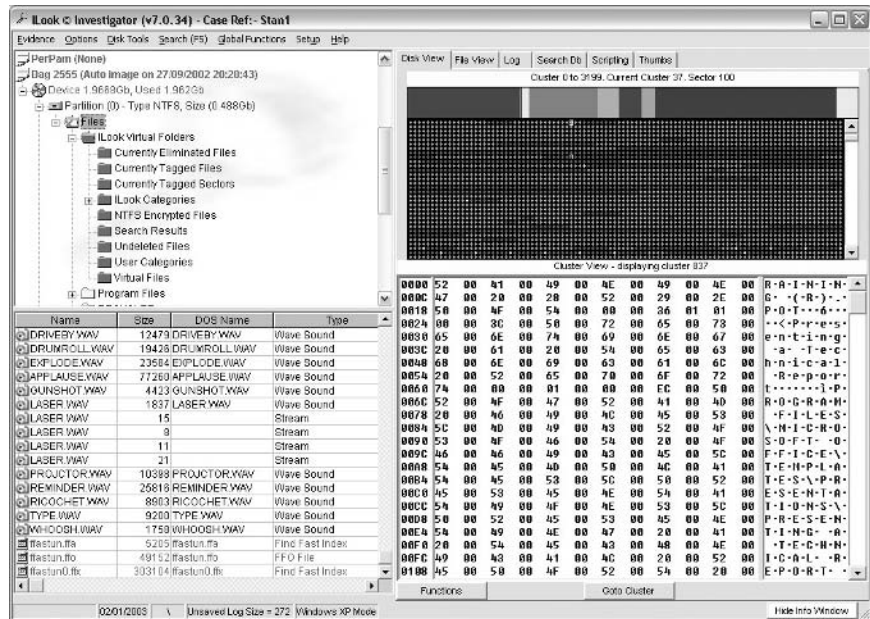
ILook © Investigator (v7.0.34) - Case Ref:- Stan1

Evidence Options Disk Tools Search (F5) Global Functions Setup Help

PerPam (None)
Bag 2555 (Auto Image on 27/09/2002 20:20:43)
Device 1.9688Gb, Used 1.962Gb
Partition (0) - Type NTFS, Size (0.488Gb)
Files
ILook Virtual Folders
Currently Eliminated Files
Currently Tagged Files
Currently Tagged Sectors
ILook Categories
NTFS Encrypted Files
Search Results
Undeleted Files
User Categories
Virtual Files
Program Files

| Name | Size | DOS Name | Type |
|---|---|---|---|
| DRIVEBY.WAV | 12473 | DRIVEBY.WAV | Wave Sound |
| DRUMROLL.WAV | 19426 | DRUMROLL.WAV | Wave Sound |
| EXPLODE.WAV | 23584 | EXPLODE.WAV | Wave Sound |
| APPLAUSE.WAV | 77260 | APPLAUSE.WAV | Wave Sound |
| GUNSHOT.WAV | 4423 | GUNSHOT.WAV | Wave Sound |
| LASER.WAV | 1837 | LASER.WAV | Wave Sound |
| LASER.WAV | 15 | | Stream |
| LASER.WAV | 9 | | Stream |
| LASER.WAV | 11 | | Stream |
| LASER.WAV | 21 | | Stream |
| PROJCTOR.WAV | 10398 | PROJCTOR.WAV | Wave Sound |
| REMINDER.WAV | 25816 | REMINDER.WAV | Wave Sound |
| RICOCHET.WAV | 8903 | RICOCHET.WAV | Wave Sound |
| TYPE.WAV | 9200 | TYPE.WAV | Wave Sound |
| WHOOSH.WAV | 1759 | WHOOSH.WAV | Wave Sound |
| ffastun.ffa | 5205 | ffastun.ffa | Find Fast Index |
| ffastun.ffo | 49152 | ffastun.ffo | FFO File |
| ffastun0.ffx | 303104 | ffastun0.ffx | Find Fast Index |

Disk View | File View | Log | Search Db | Scripting | Thumbs

Cluster 0 to 3199. Current Cluster 37, Sector 100

Cluster View - displaying cluster 837

0000 52 00 41 00 49 00 4E 00 49 00 4E 00 R-A-I-N-I-N-
000C 47 00 20 00 28 00 52 00 29 00 2E 00 G- -(-R-)-.-
0018 50 00 4F 00 54 00 00 00 36 01 01 00 P-O-T-··-6···
0024 00 00 3C 00 50 00 72 00 65 00 73 00 ··<-P-r-e-s-
0030 65 00 6E 00 74 00 69 00 6E 00 67 00 e-n-t-i-n-g-
003C 20 00 61 00 20 00 54 00 65 00 63 00 -a- -T-e-c-
0048 68 00 6E 00 69 00 63 00 61 00 6C 00 h-n-i-c-a-l-
0054 20 00 52 00 65 00 70 00 6F 00 72 00 -R-e-p-o-r-
0060 74 00 00 00 01 00 00 00 FC 00 50 00 t·······-P-
006C 52 00 4F 00 47 00 52 00 41 00 4D 00 R-O-G-R-A-M-
0078 20 00 46 00 49 00 4C 00 45 00 53 00 -F-I-L-E-S-
0084 5C 00 4D 00 49 00 43 00 52 00 4F 00 \-M-I-C-R-O-
0090 53 00 4F 00 46 00 54 00 20 00 4F 00 S-O-F-T- -O-
009C 46 00 46 00 49 00 43 00 45 00 5C 00 F-F-I-C-E-\-
00A8 54 00 45 00 4D 00 50 00 4C 00 41 00 T-E-M-P-L-A-
00B4 54 00 45 00 53 00 5C 00 50 00 52 00 T-E-S-\-P-R-
00C0 45 00 53 00 45 00 4E 00 54 00 41 00 E-S-E-N-T-A-
00CC 54 00 49 00 4F 00 4E 00 53 00 5C 00 T-I-O-N-S-\-
00D8 50 00 52 00 45 00 53 00 45 00 4E 00 P-R-E-S-E-N-
00E4 54 00 49 00 4E 00 47 00 20 00 41 00 T-I-N-G- -A-
00F0 20 00 54 00 45 00 43 00 48 00 4E 00 -T-E-C-H-N-
00FC 49 00 43 00 41 00 4C 00 20 00 52 00 I-C-A-L- -R-
0108 45 00 50 00 4F 00 52 00 54 00 20 00 E-P-O-R-T-

Functions
Goto Cluster

02/01/2003 \ Unsaved Log Size = 272 Windows XP Mode
Hide Info Window